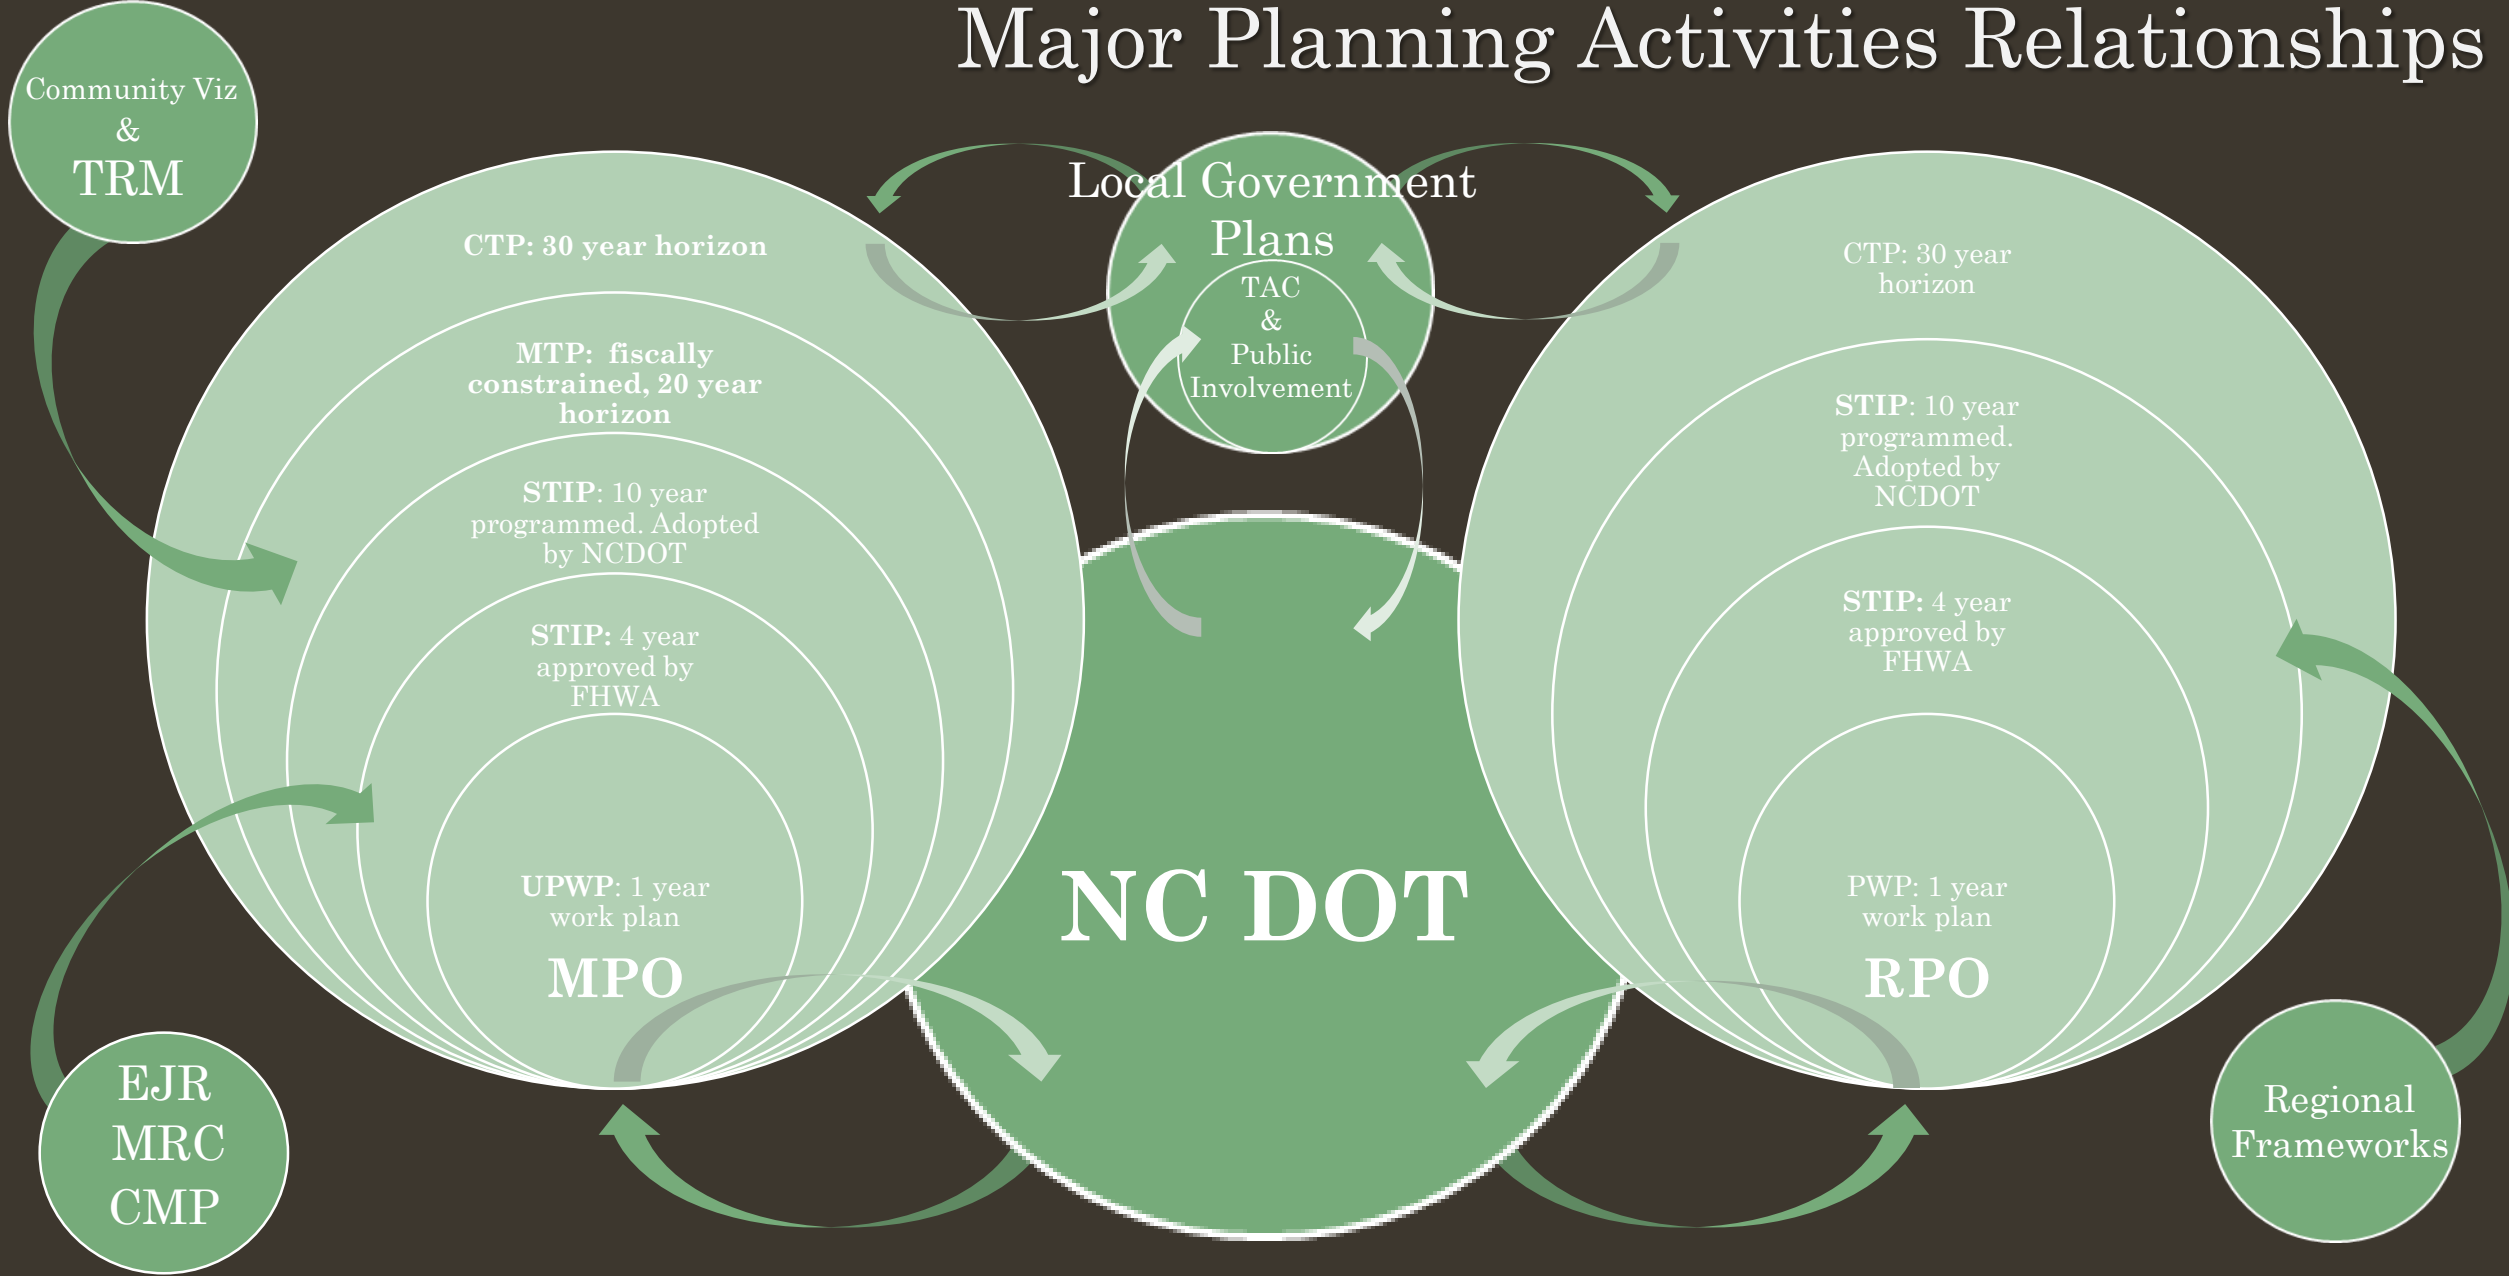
Major Planning Activities Relationships

Community Viz
&
TRM

Local Government Plans

TAC
&
Public Involvement

CTP: 30 year horizon

MTP: fiscally constrained, 20 year horizon

STIP: 10 year programmed. Adopted by NCDOT

STIP: 4 year approved by FHWA

UPWP: 1 year work plan

MPO

NC DOT

CTP: 30 year horizon

STIP: 10 year programmed. Adopted by NCDOT

STIP: 4 year approved by FHWA

PWP: 1 year work plan

RPO

EJR
MRC
CMP

Regional Frameworks